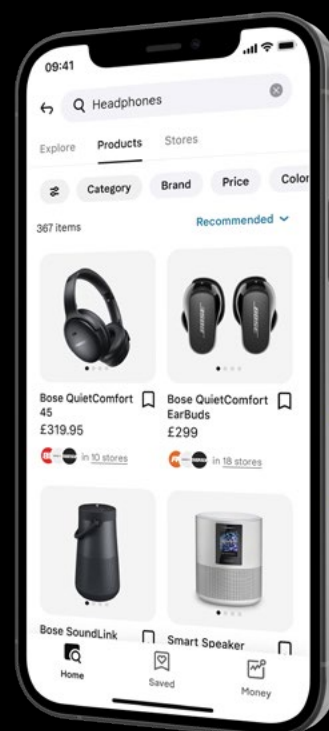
09:41

Headphones

Explore Products Stores

Category Brand Price Color

367 items

Recommended

Bose QuietComfort 45
£319.95
in 10 stores

Bose QuietComfort EarBuds
£299
in 18 stores

Bose SoundLink

Smart Speaker

Home Saved Money